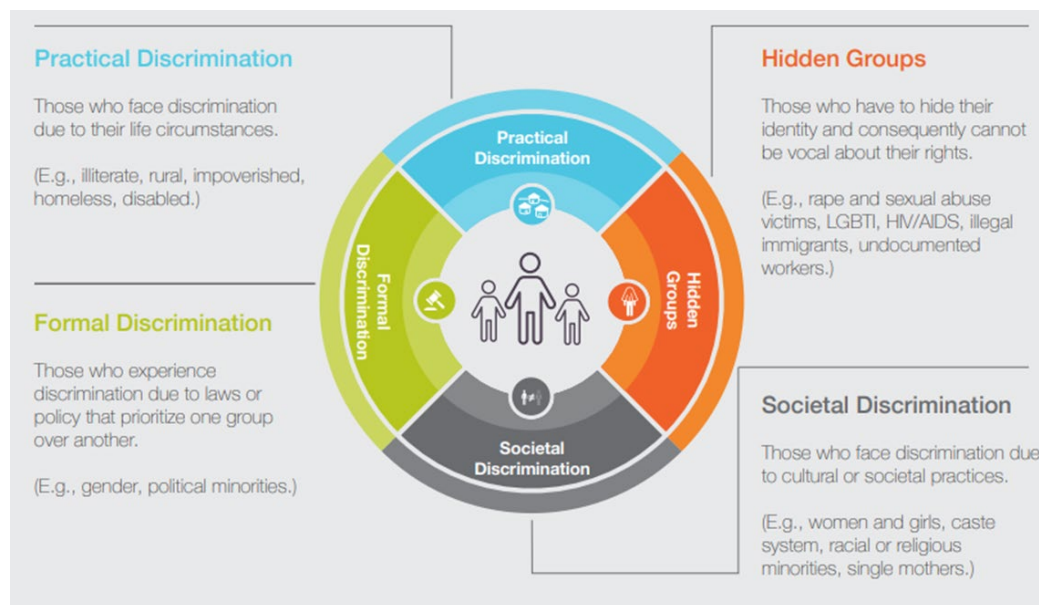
Practical Discrimination

Those who face discrimination due to their life circumstances.

(E.g., illiterate, rural, impoverished, homeless, disabled.)

Hidden Groups

Those who have to hide their identity and consequently cannot be vocal about their rights.

(E.g., rape and sexual abuse victims, LGBTI, HIV/AIDS, illegal immigrants, undocumented workers.)

Practical Discrimination

Formal Discrimination

Hidden Groups

Societal Discrimination

Formal Discrimination

Those who experience discrimination due to laws or policy that prioritize one group over another.

(E.g., gender, political minorities.)

Societal Discrimination

Those who face discrimination due to cultural or societal practices.

(E.g., women and girls, caste system, racial or religious minorities, single mothers.)